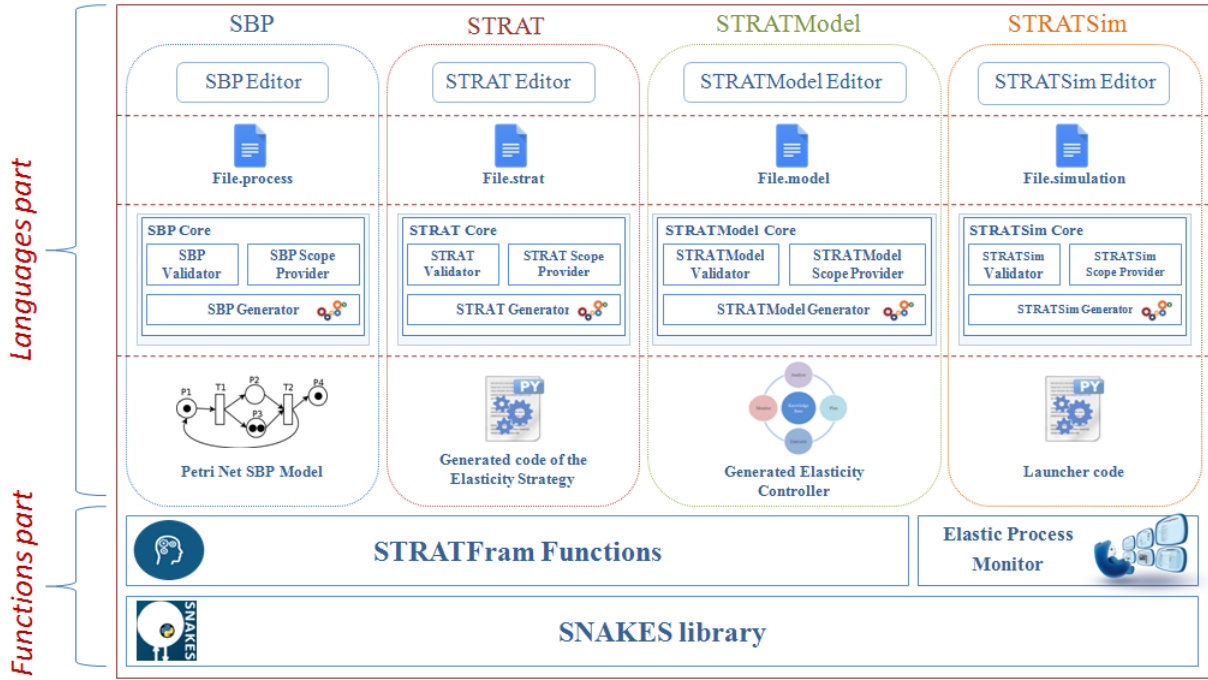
Languages part

Functions part

SBP

SBP Editor

File.process

SBP Core

SBP Validator

SBP Scope Provider

SBP Generator

P1 T1 P2 T2 P4 P3

Petri Net SBP Model

STRAT

STRAT Editor

File.strat

STRAT Core

STRAT Validator

STRAT Scope Provider

STRAT Generator

PY

Generated code of the Elasticity Strategy

STRATModel

STRATModel Editor

File.model

STRATModel Core

STRATModel Validator

STRATModel Scope Provider

STRATModel Generator

Analyze

Monitor

Knowledge Base

Plan

Execute

Generated Elasticity Controller

STRATSim

STRATSim Editor

File.simulation

STRATSim Core

STRATSim Validator

STRATSim Scope Provider

STRATSim Generator

PY

Launcher code

STRATFram Functions

Elastic Process Monitor

SNAKES

SNAKES library